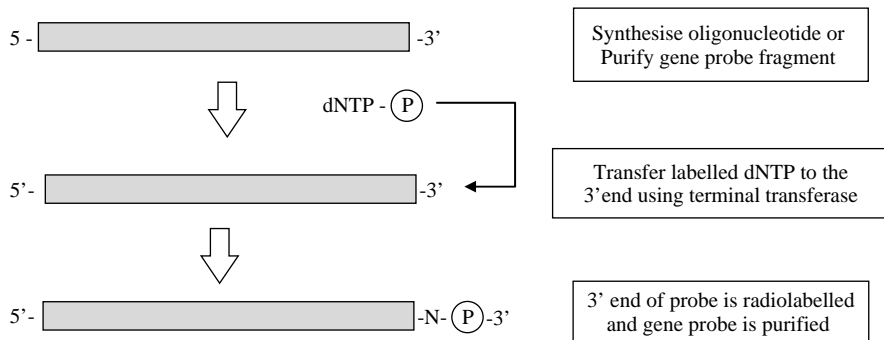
5 - -3’

Synthesise oligonucleotide or Purify gene probe fragment

dNTP - P

5’- -3’

Transfer labelled dNTP to the 3’end using terminal transferase

5’- -N- P -3’

3’ end of probe is radiolabelled and gene probe is purified